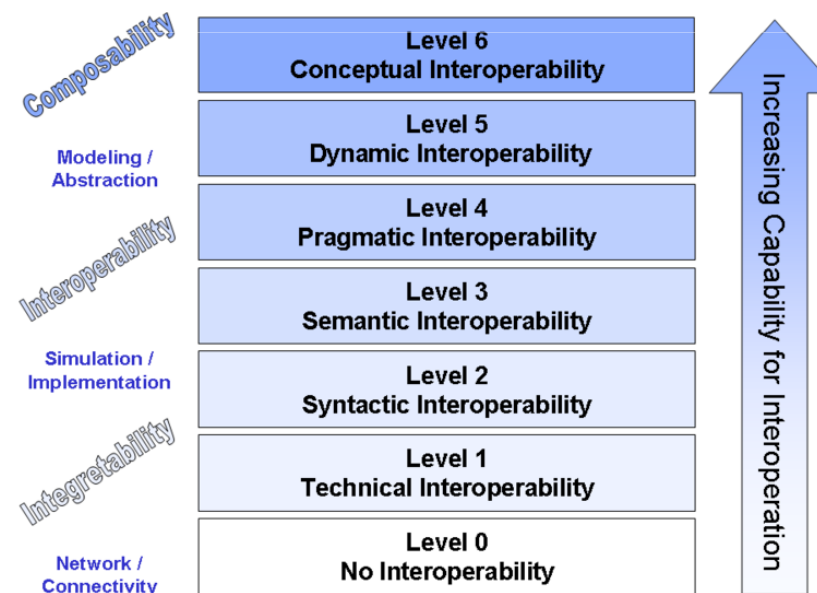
Composability

Modeling / Abstraction

Interoperability

Simulation / Implementation

Integretability

Network / Connectivity

Level 6
Conceptual Interoperability

Level 5
Dynamic Interoperability

Level 4
Pragmatic Interoperability

Level 3
Semantic Interoperability

Level 2
Syntactic Interoperability

Level 1
Technical Interoperability

Level 0
No Interoperability

Increasing Capability for Interoperation